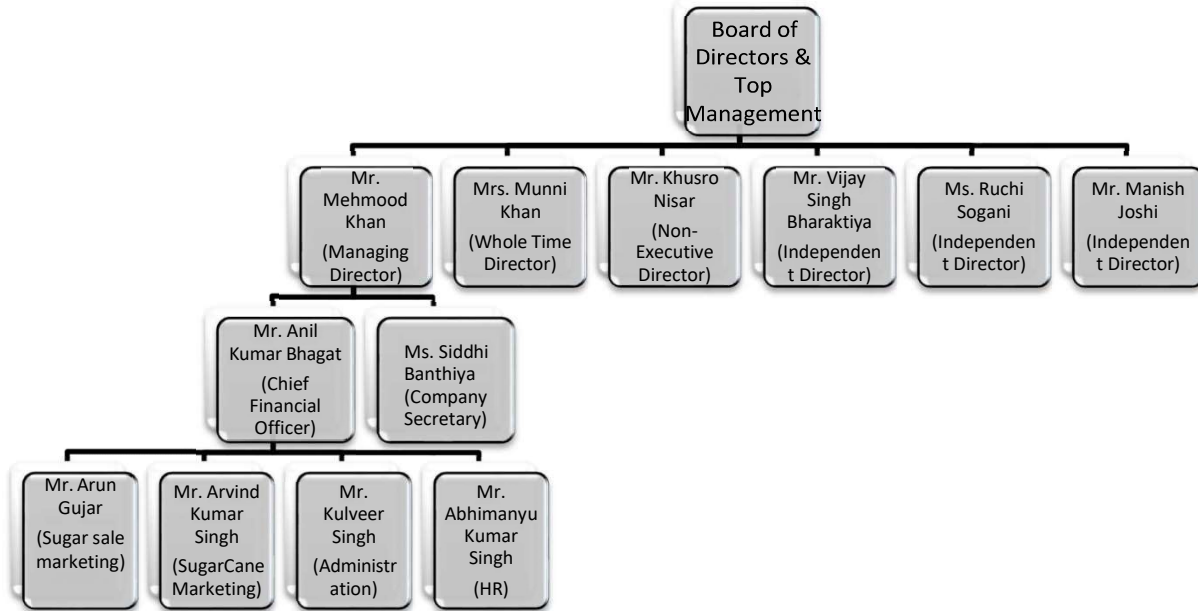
Board of Directors & Top Management

Mr. Mehmood Khan (Managing Director)

Mrs. Munni Khan (Whole Time Director)

Mr. Khusro Nisar (Non-Executive Director)

Mr. Vijay Singh Bharaktiya (Independent Director)

Ms. Ruchi Sogani (Independent Director)

Mr. Manish Joshi (Independent Director)

Mr. Anil Kumar Bhagat (Chief Financial Officer)

Ms. Siddhi Banthiya (Company Secretary)

Mr. Arun Gujar (Sugar sale marketing)

Mr. Arvind Kumar Singh (SugarCane Marketing)

Mr. Kulveer Singh (Administration)

Mr. Abhimanyu Kumar Singh (HR)